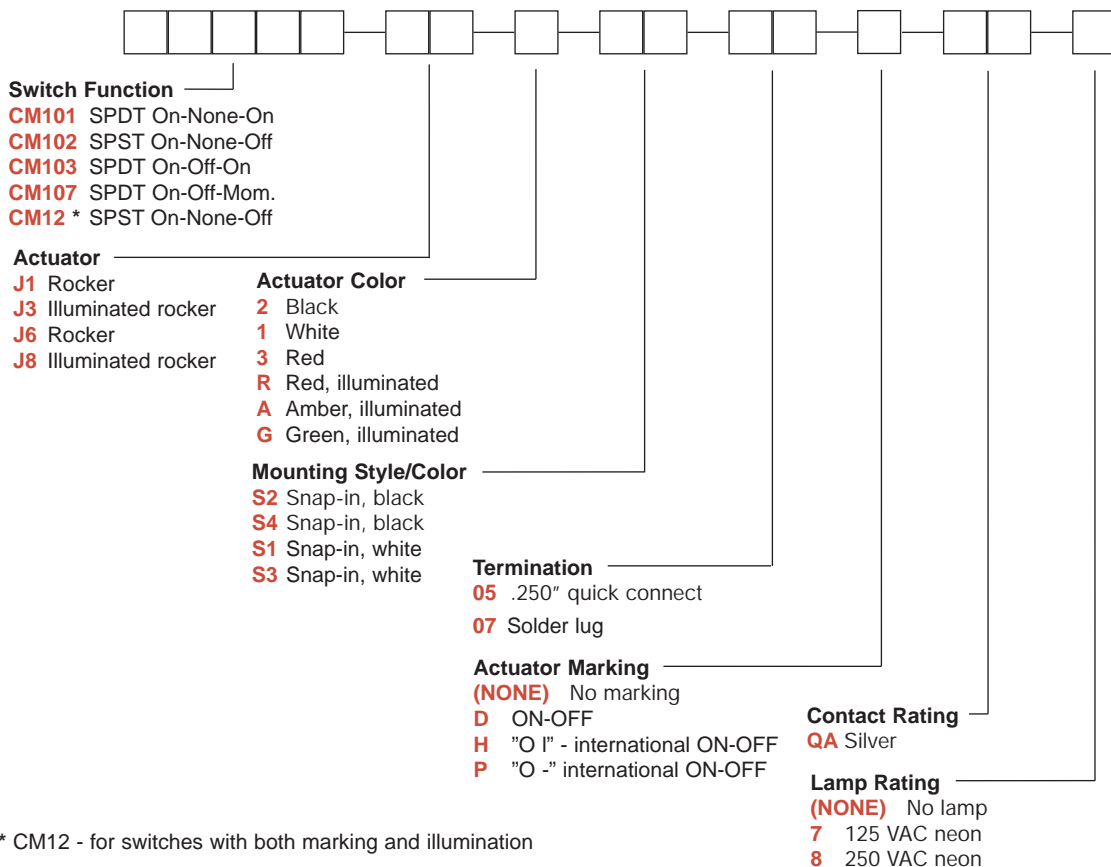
Switch Function
CM101 SPDT On-None-On
CM102 SPST On-None-Off
CM103 SPDT On-Off-On
CM107 SPDT On-Off-Mom.
CM12 * SPST On-None-Off

Actuator
J1 Rocker
J3 Illuminated rocker
J6 Rocker
J8 Illuminated rocker

Actuator Color
2 Black
1 White
3 Red
R Red, illuminated
A Amber, illuminated
G Green, illuminated

Mounting Style/Color
S2 Snap-in, black
S4 Snap-in, black
S1 Snap-in, white
S3 Snap-in, white

Termination
05 .250″ quick connect
07 Solder lug

Actuator Marking
(NONE) No marking
D ON-OFF
H "O I" - international ON-OFF
P "O -" international ON-OFF

Contact Rating
QA Silver

Lamp Rating
(NONE) No lamp
7 125 VAC neon
8 250 VAC neon

* CM12 - for switches with both marking and illumination